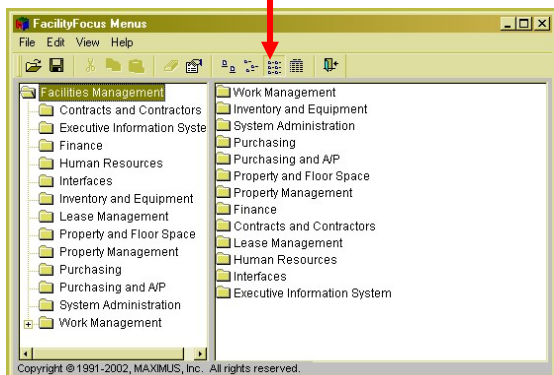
FacilityFocus Menus

File Edit View Help

Facilities Management
Contracts and Contractors
Executive Information Syste
Finance
Human Resources
Interfaces
Inventory and Equipment
Lease Management
Property and Floor Space
Property Management
Purchasing
Purchasing and A/P
System Administration
Work Management

Work Management
Inventory and Equipment
System Administration
Purchasing
Purchasing and A/P
Property and Floor Space
Property Management
Finance
Contracts and Contractors
Lease Management
Human Resources
Interfaces
Executive Information System

Copyright © 1991-2002, MAXIMUS, Inc. All rights reserved.